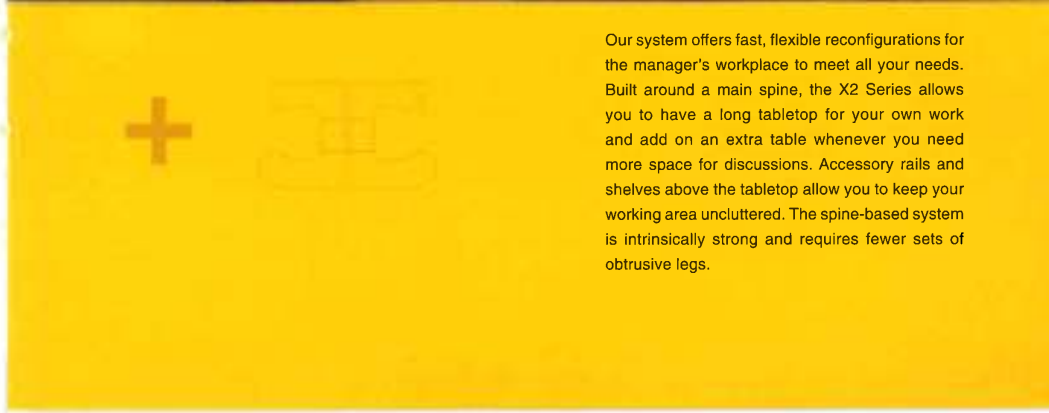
Our system offers fast, flexible reconfigurations for the manager's workplace to meet all your needs. Built around a main spine, the X2 Series allows you to have a long tabletop for your own work and add on an extra table whenever you need more space for discussions. Accessory rails and shelves above the tabletop allow you to keep your working area uncluttered. The spine-based system is intrinsically strong and requires fewer sets of obtrusive legs.